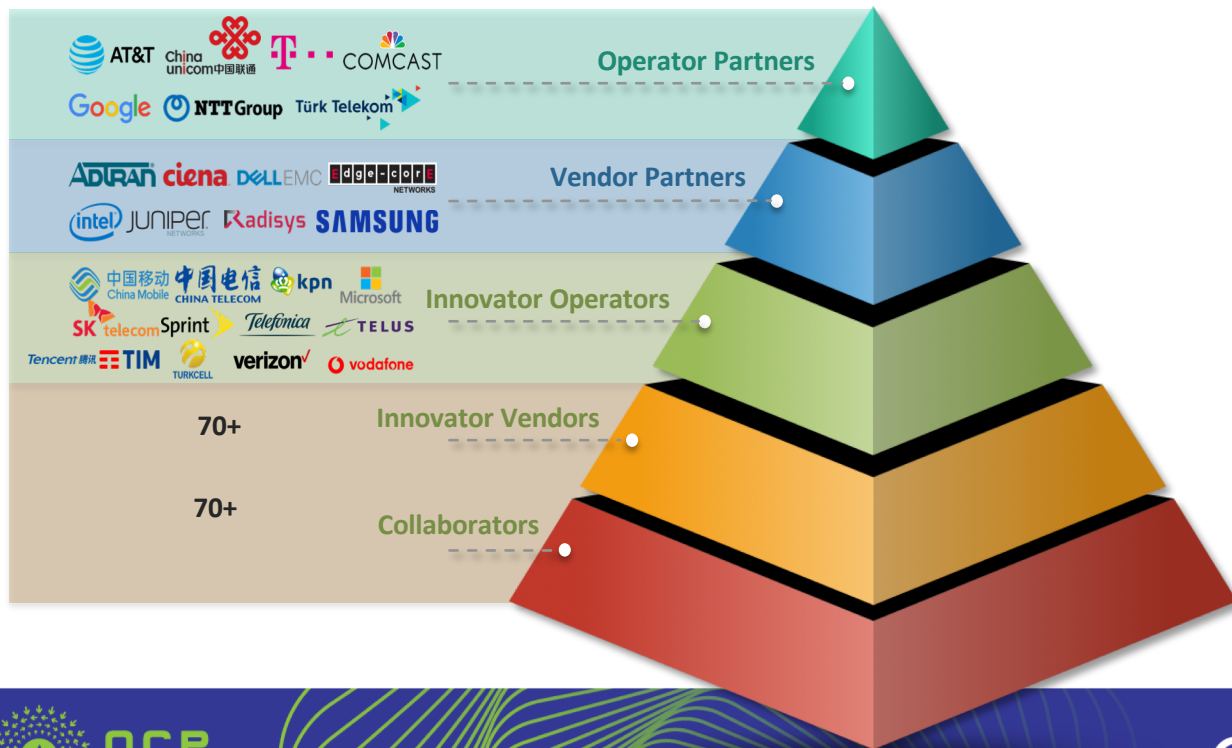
AT&T China unicom中国联通 T · · · COMCAST

Google NTTGroup Türk Telekom

Operator Partners

ADTRAN ciena DELLEMC Edge-corE NETWORKS

intel JUNIPER NETWORKS Radisys SAMSUNG

Vendor Partners

中国移动 China Mobile 中国电信 CHINA TELECOM kpn Microsoft

SK telecom Sprint Telefonica TELUS

Tencent腾讯 TIM TURKCELL verizon vodafone

Innovator Operators

70+

Innovator Vendors

70+

Collaborators